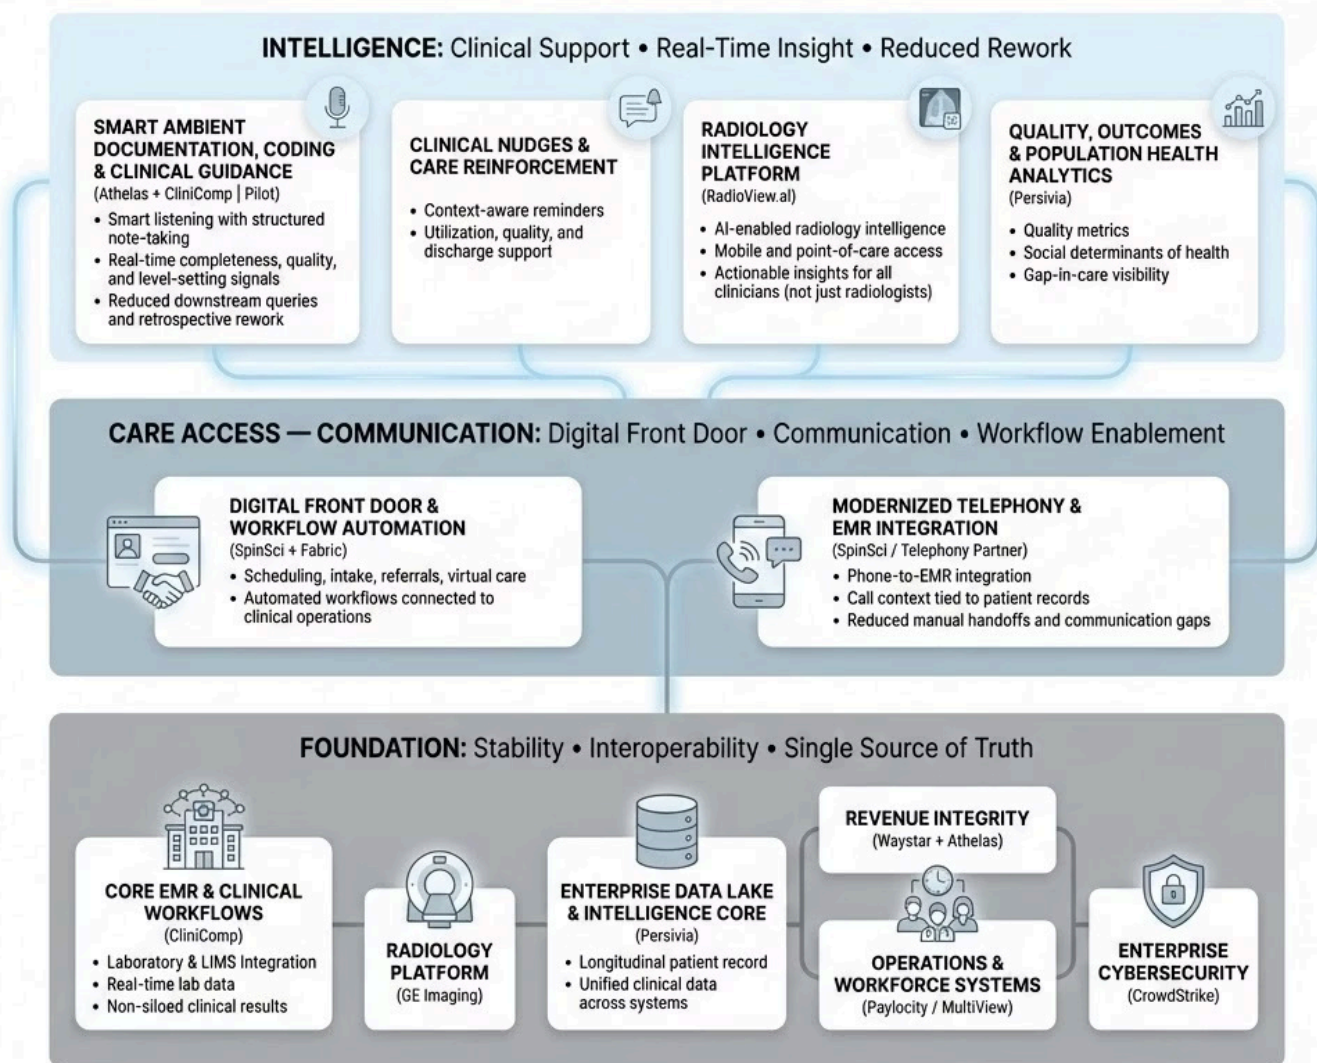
**INTELLIGENCE:** Clinical Support • Real-Time Insight • Reduced Rework

SMART AMBIENT DOCUMENTATION, CODING & CLINICAL GUIDANCE
(Athelas + CliniComp | Pilot)
• Smart listening with structured note-taking
• Real-time completeness, quality, and level-setting signals
• Reduced downstream queries and retrospective rework

CLINICAL NUDGES & CARE REINFORCEMENT
• Context-aware reminders
• Utilization, quality, and discharge support

RADIOLOGY INTELLIGENCE PLATFORM
(RadioView.al)
• AI-enabled radiology intelligence
• Mobile and point-of-care access
• Actionable insights for all clinicians (not just radiologists)

QUALITY, OUTCOMES & POPULATION HEALTH ANALYTICS
(Persivia)
• Quality metrics
• Social determinants of health
• Gap-in-care visibility

**CARE ACCESS — COMMUNICATION:** Digital Front Door • Communication • Workflow Enablement

DIGITAL FRONT DOOR & WORKFLOW AUTOMATION
(SpinSci + Fabric)
• Scheduling, intake, referrals, virtual care
• Automated workflows connected to clinical operations

MODERNIZED TELEPHONY & EMR INTEGRATION
(SpinSci / Telephony Partner)
• Phone-to-EMR integration
• Call context tied to patient records
• Reduced manual handoffs and communication gaps

**FOUNDATION:** Stability • Interoperability • Single Source of Truth

CORE EMR & CLINICAL WORKFLOWS
(CliniComp)
• Laboratory & LIMS Integration
• Real-time lab data
• Non-siloed clinical results

RADIOLOGY PLATFORM
(GE Imaging)

ENTERPRISE DATA LAKE & INTELLIGENCE CORE
(Persivia)
• Longitudinal patient record
• Unified clinical data across systems

REVENUE INTEGRITY
(Waystar + Athelas)

OPERATIONS & WORKFORCE SYSTEMS
(Paylocity / MultiView)

ENTERPRISE CYBERSECURITY
(CrowdStrike)